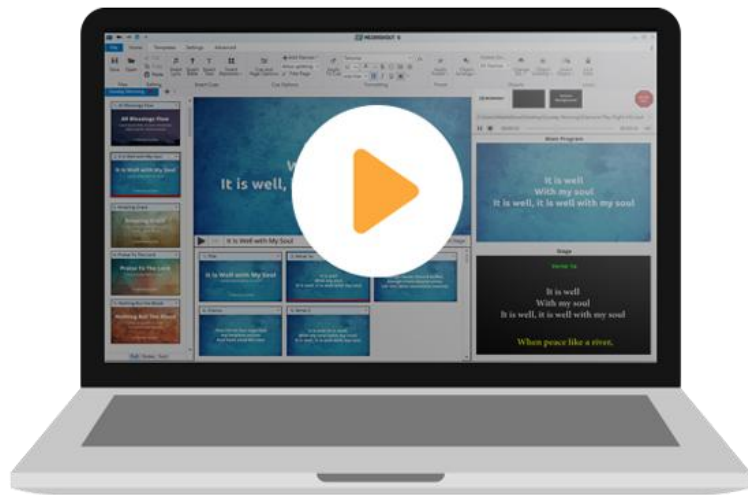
File Home Templates Settings Advanced

All Blessings Flow

It is Well with My Soul

Amazing Grace

Praise To The Lord

Nothing But The Blood

It is well,

It is Well with My Soul

It is Well with My Soul

Main Program

It is well
With my soul
It is well, it is well with my soul

Stage

It is well
With my soul
It is well, it is well with my soul

When peace like a river,